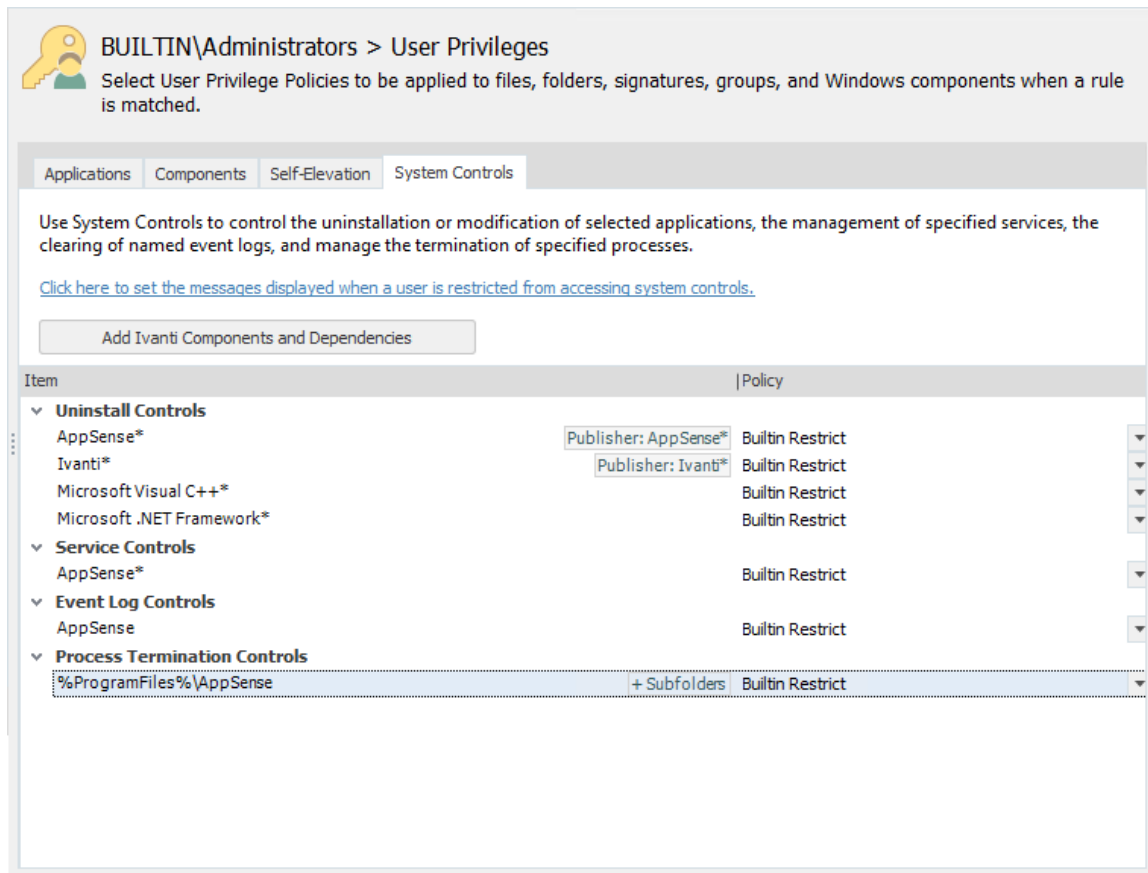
BUILTIN\Administrators > User Privileges

Select User Privilege Policies to be applied to files, folders, signatures, groups, and Windows components when a rule is matched.

Applications | Components | Self-Elevation | System Controls

Use System Controls to control the uninstallation or modification of selected applications, the management of specified services, the clearing of named event logs, and manage the termination of specified processes.

Click here to set the messages displayed when a user is restricted from accessing system controls.

Add Ivanti Components and Dependencies

| Item | | Policy |
|---|---|---|
| Uninstall Controls | | |
| AppSense* | Publisher: AppSense* | Builtin Restrict |
| Ivanti* | Publisher: Ivanti* | Builtin Restrict |
| Microsoft Visual C++* | | Builtin Restrict |
| Microsoft .NET Framework* | | Builtin Restrict |
| Service Controls | | |
| AppSense* | | Builtin Restrict |
| Event Log Controls | | |
| AppSense | | Builtin Restrict |
| Process Termination Controls | | |
| %ProgramFiles%\AppSense | + Subfolders | Builtin Restrict |